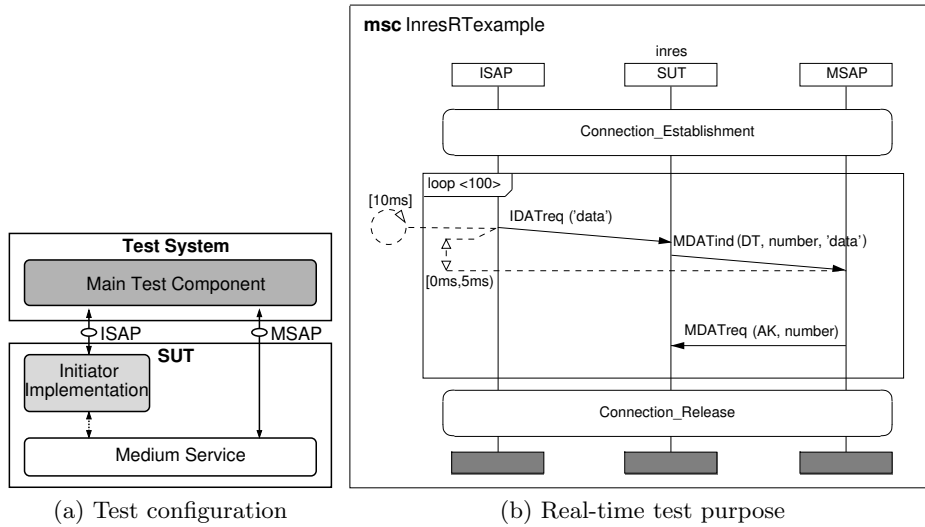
Test System

Main Test Component

ISAP

MSAP

SUT

Initiator Implementation

Medium Service

(a) Test configuration

msc InresRTexample

inres

ISAP

SUT

MSAP

Connection_Establishment

loop <100>

[10ms]

IDATreq ('data')

MDATind (DT, number, 'data')

[0ms,5ms)

MDATreq (AK, number)

Connection_Release

(b) Real-time test purpose